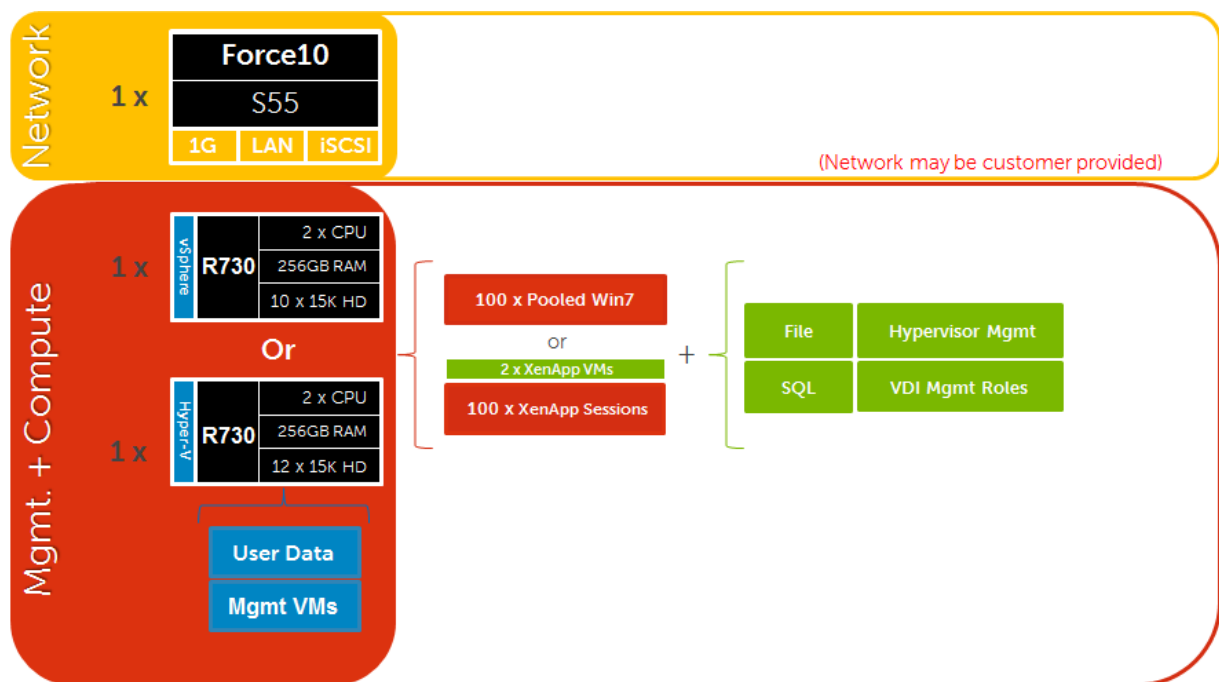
Network

1 x

Force10

S55

1G LAN iSCSI

(Network may be customer provided)

Mgmt. + Compute

1 x

vSphere

R730

2 x CPU

256GB RAM

10 x 15K HD

Or

1 x

Hyper-V

R730

2 x CPU

256GB RAM

12 x 15K HD

User Data

Mgmt VMs

100 x Pooled Win7

or

2 x XenApp VMs

100 x XenApp Sessions

+

File

Hypervisor Mgmt

SQL

VDI Mgmt Roles